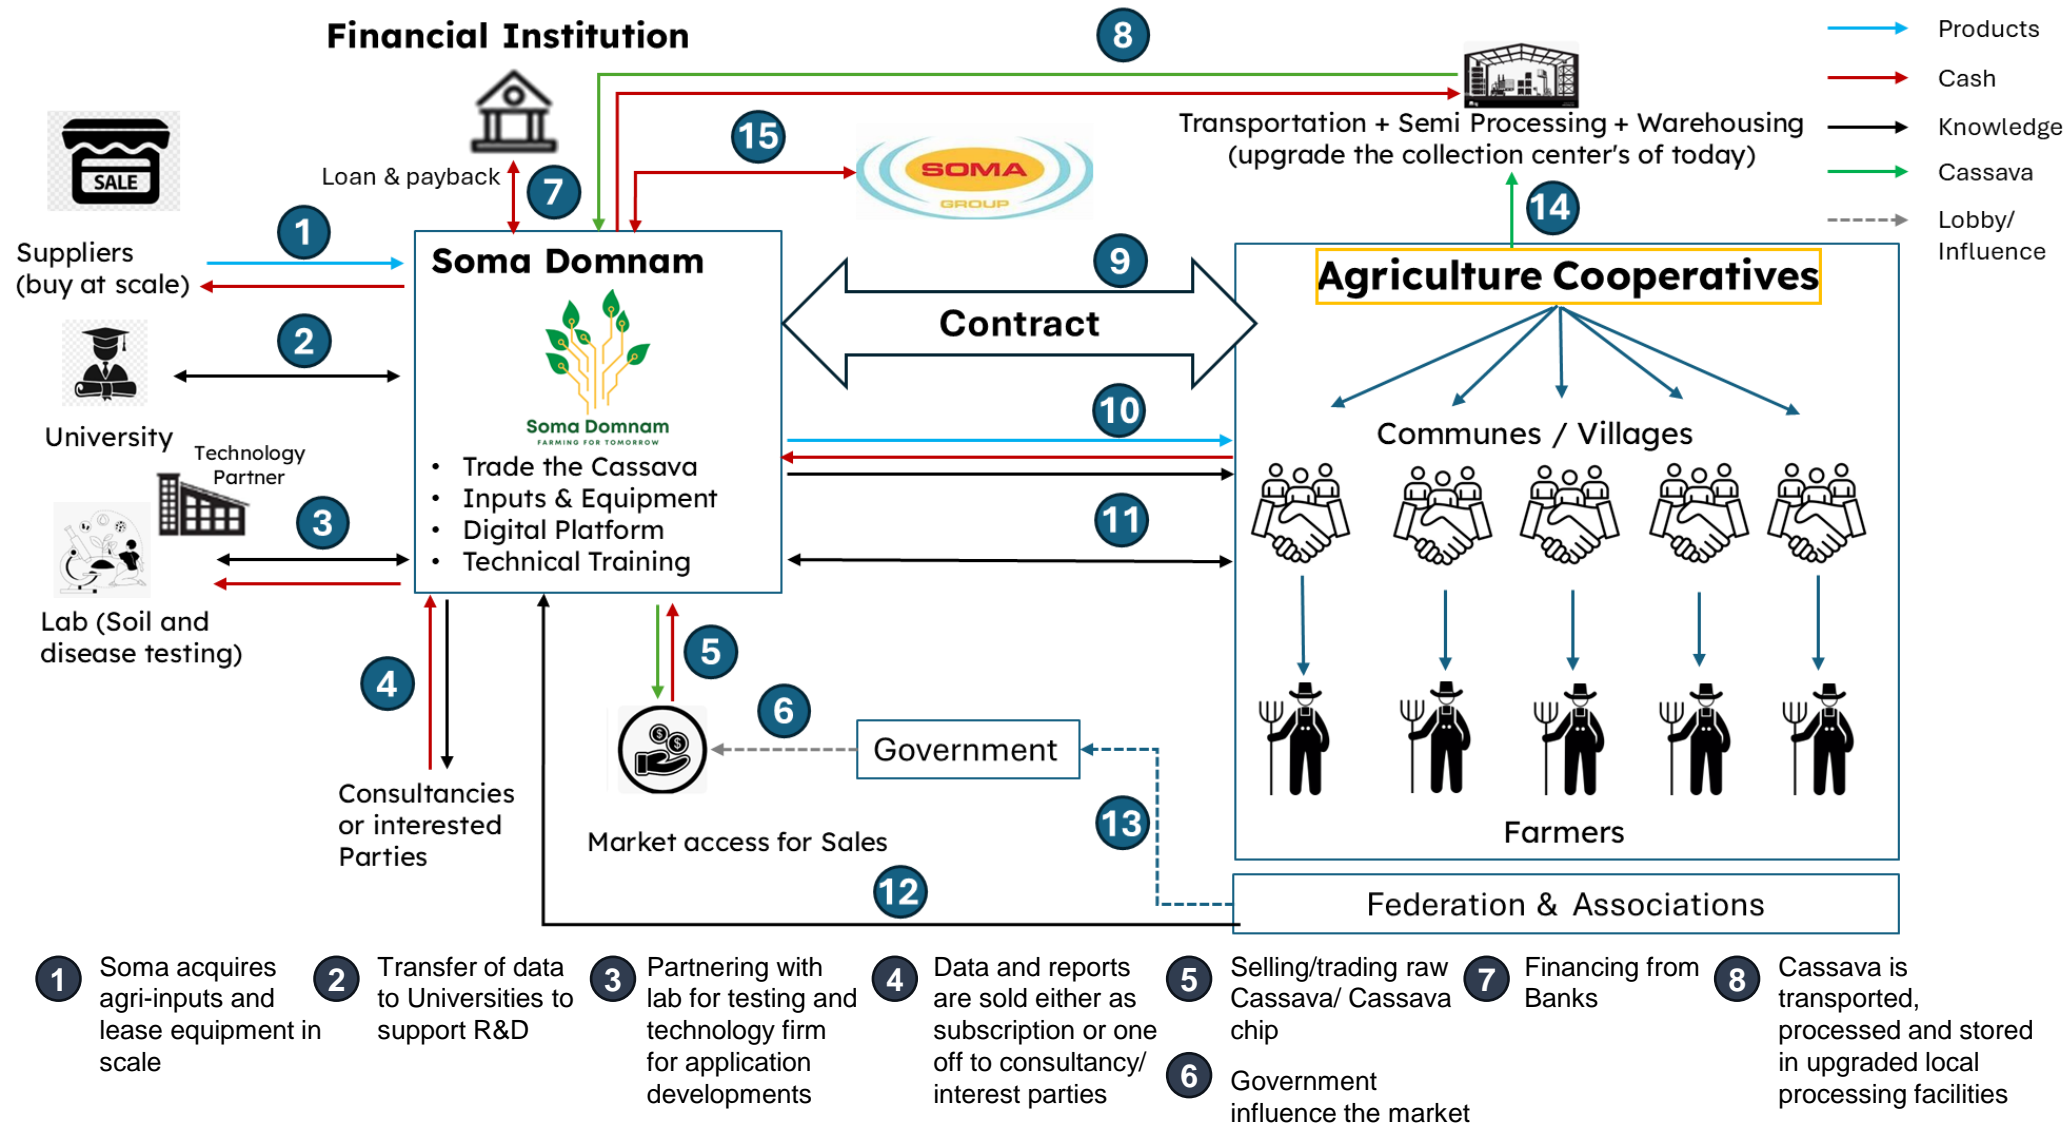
Financial Institution

8

Products
Cash
Knowledge
Cassava
Lobby/ Influence

SALE

Loan & payback

7

15

SOMA GROUP

Transportation + Semi Processing + Warehousing (upgrade the collection center's of today)

14

1

Suppliers (buy at scale)

Soma Domnam

9

Agriculture Cooperatives

2

Contract

Soma Domnam
FARMING FOR TOMORROW

University

Technology Partner

Communes / Villages

10

- Trade the Cassava
- Inputs & Equipment
- Digital Platform
- Technical Training

3

11

Lab (Soil and disease testing)

5

4

6

Government

Consultancies or interested Parties

13

Market access for Sales

Farmers

12

Federation & Associations

1 Soma acquires agri-inputs and lease equipment in scale

2 Transfer of data to Universities to support R&D

3 Partnering with lab for testing and technology firm for application developments

4 Data and reports are sold either as subscription or one off to consultancy/ interest parties

5 Selling/trading raw Cassava/ Cassava chip

6 Government influence the market

7 Financing from Banks

8 Cassava is transported, processed and stored in upgraded local processing facilities